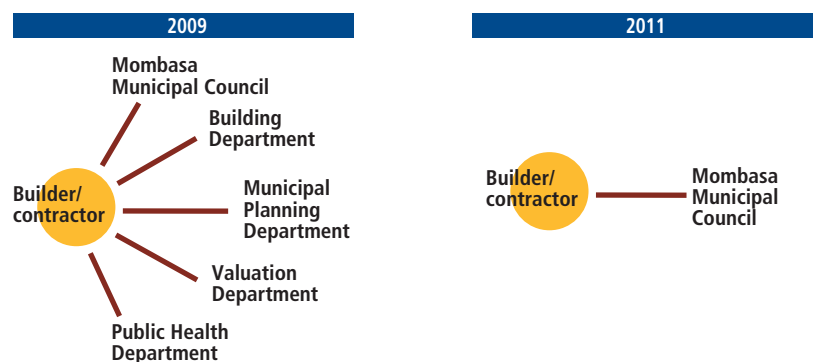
2009

Mombasa Municipal Council

Building Department

Builder/ contractor

Municipal Planning Department

Valuation Department

Public Health Department

2011

Builder/ contractor

Mombasa Municipal Council